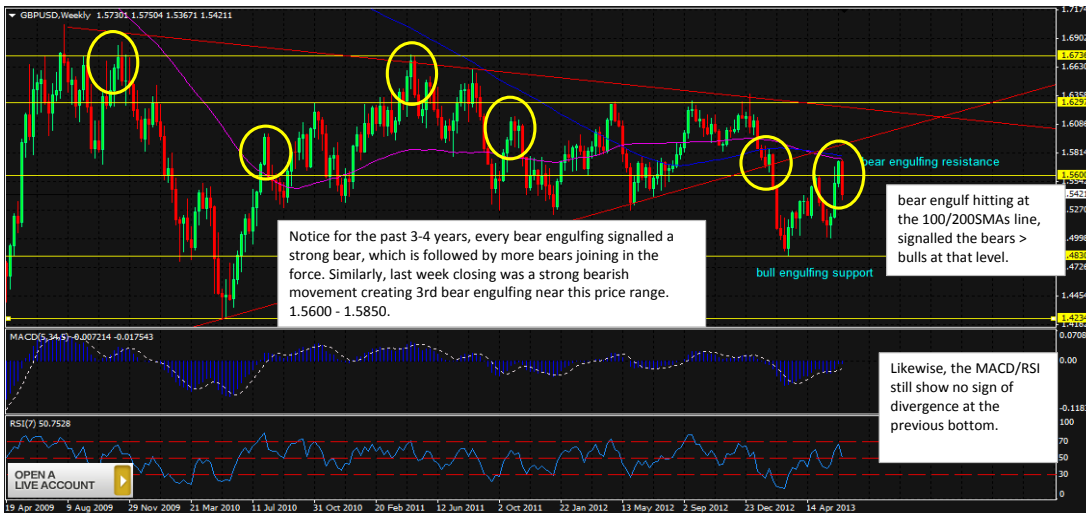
GBPUSD,Weekly 1.57301 1.57504 1.53671 1.54211

1.7140
1.6902
1.6730
1.6630
1.6358
1.6297
1.6086
1.5814
1.5600
1.5421
1.5270
1.4998
1.4830
1.4726
1.4454
1.4234
1.4182

bear engulfing resistance

bear engulf hitting at the 100/200SMAs line, signalled the bears > bulls at that level.

Notice for the past 3-4 years, every bear engulfing signalled a strong bear, which is followed by more bears joining in the force. Similarly, last week closing was a strong bearish movement creating 3rd bear engulfing near this price range. 1.5600 - 1.5850.

bull engulfing support

MACD(5,34,5) -0.007214 -0.017543

0.0708
0.00
-0.1182

Likewise, the MACD/RSI still show no sign of divergence at the previous bottom.

RSI(7) 50.7528

100
70
50
30
0

OPEN A LIVE ACCOUNT

19 Apr 2009 | 9 Aug 2009 | 29 Nov 2009 | 21 Mar 2010 | 11 Jul 2010 | 31 Oct 2010 | 20 Feb 2011 | 12 Jun 2011 | 2 Oct 2011 | 22 Jan 2012 | 13 May 2012 | 2 Sep 2012 | 23 Dec 2012 | 14 Apr 2013